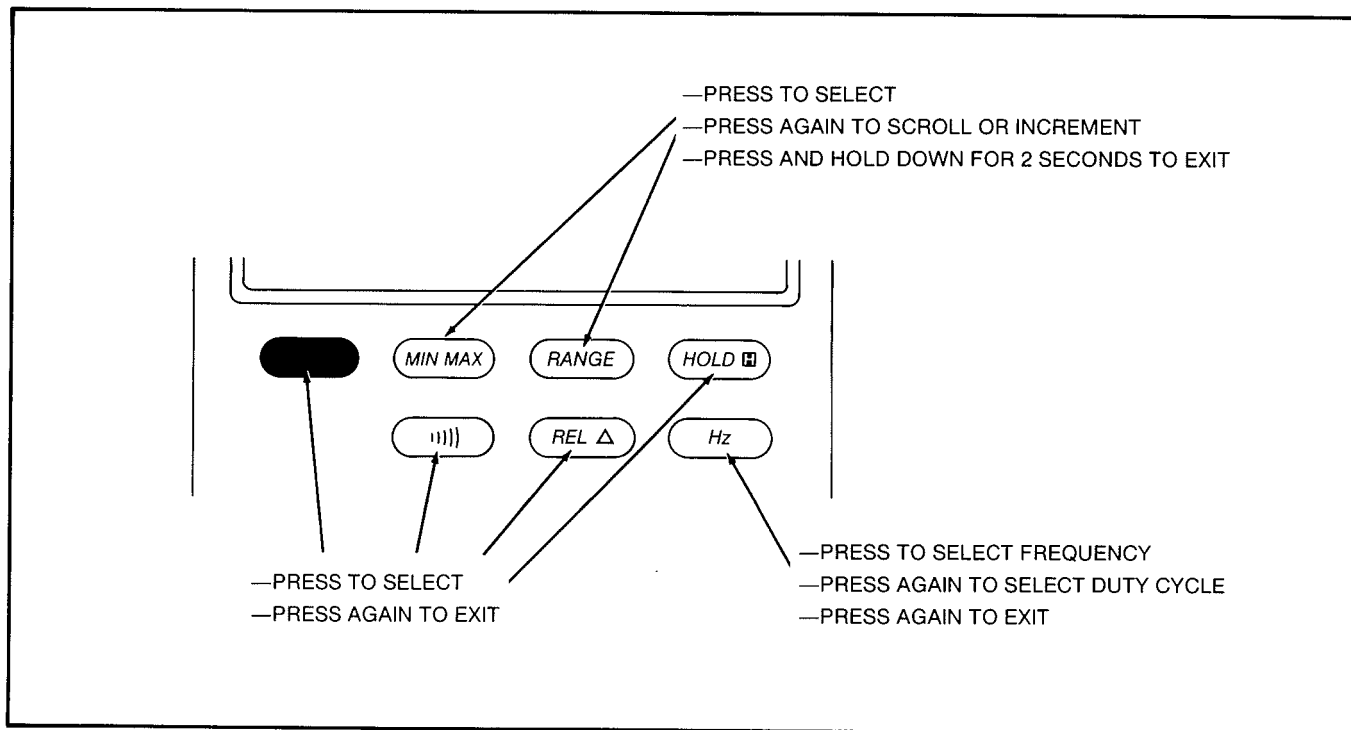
—PRESS TO SELECT
—PRESS AGAIN TO SCROLL OR INCREMENT
—PRESS AND HOLD DOWN FOR 2 SECONDS TO EXIT

MIN MAX
RANGE
HOLD H
REL Δ
Hz

—PRESS TO SELECT
—PRESS AGAIN TO EXIT

—PRESS TO SELECT FREQUENCY
—PRESS AGAIN TO SELECT DUTY CYCLE
—PRESS AGAIN TO EXIT